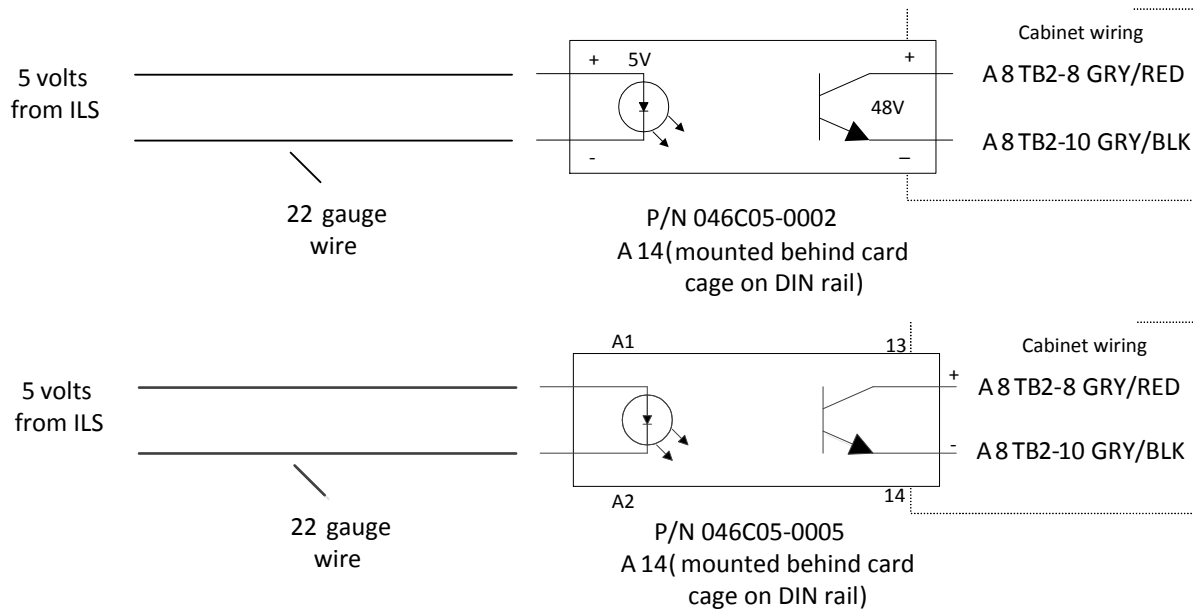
Cabinet wiring

5 volts from ILS

+ 5V

+

A 8 TB2-8 GRY/RED

48V

A 8 TB2-10 GRY/BLK

-

–

22 gauge wire

P/N 046C05-0002
A 14(mounted behind card cage on DIN rail)

A1

13

Cabinet wiring

5 volts from ILS

+

A 8 TB2-8 GRY/RED

-

A 8 TB2-10 GRY/BLK

A2

14

22 gauge wire

P/N 046C05-0005
A 14( mounted behind card cage on DIN rail)